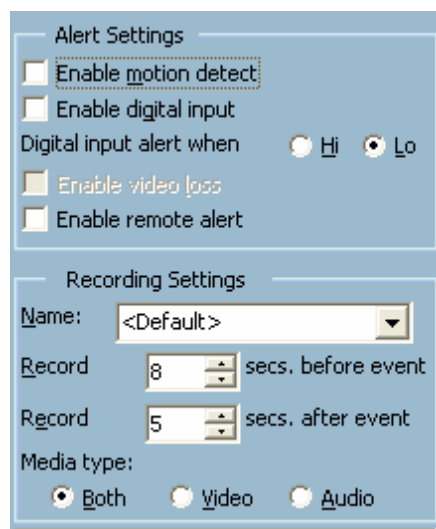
Alert Settings

Enable motion detect

Enable digital input

Digital input alert when Hi Lo

Enable video loss

Enable remote alert

Recording Settings

Name: <Default>

Record 8 secs. before event

Record 5 secs. after event

Media type:

Both Video Audio